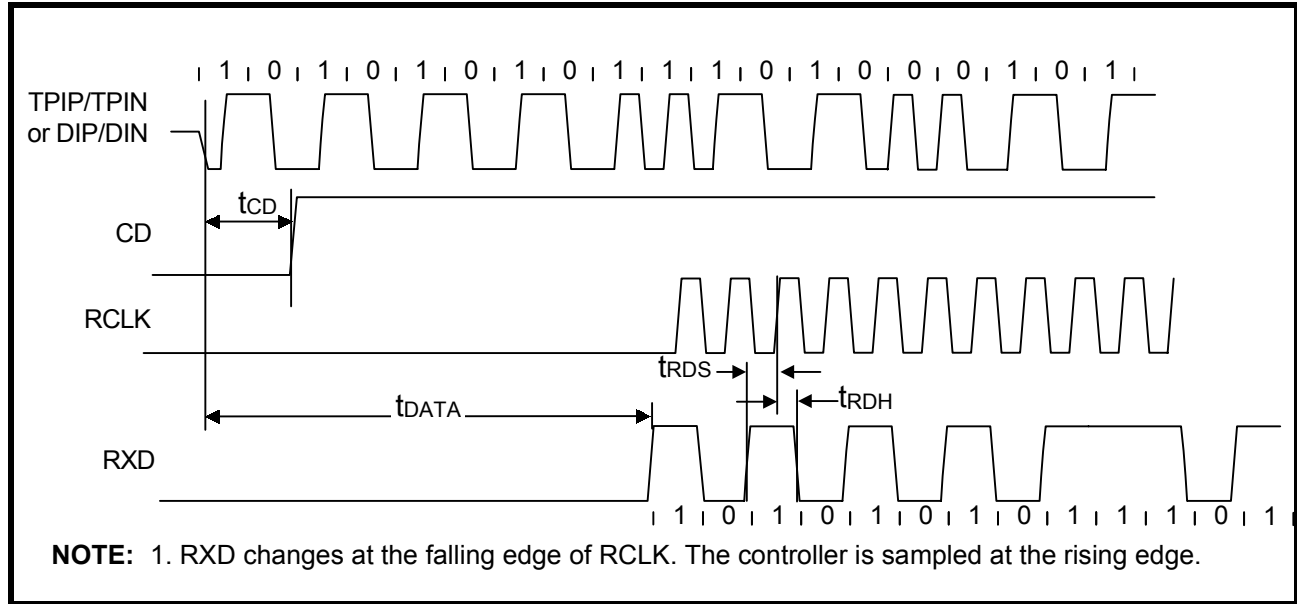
1 0 1 0 1 0 1 0 1 1 1 0 1 0 0 0 1 0 1

TPIP/TPIN or DIP/DIN

$t_{CD}$

CD

RCLK

$t_{RDS}$

$t_{RDH}$

$t_{DATA}$

RXD

1 0 1 0 1 0 1 0 1 1 1 0 1

**NOTE:** 1. RXD changes at the falling edge of RCLK. The controller is sampled at the rising edge.